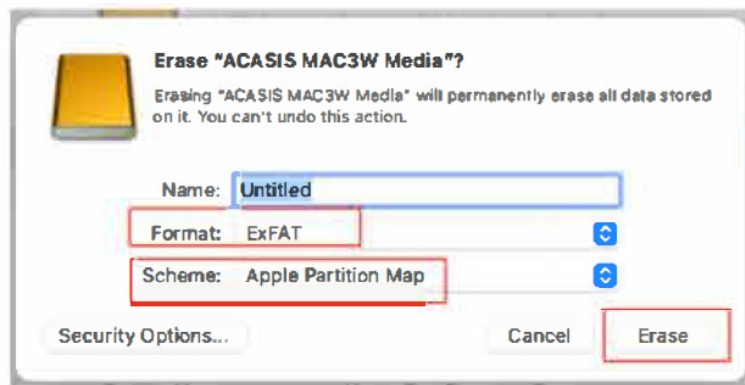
Erase "ACASIS MAC3W Media"?

Erasing "ACASIS MAC3W Media" will permanently erase all data stored on it. You can't undo this action.

Name: Untitled

Format: ExFAT

Scheme: Apple Partition Map

Security Options...

Cancel

Erase